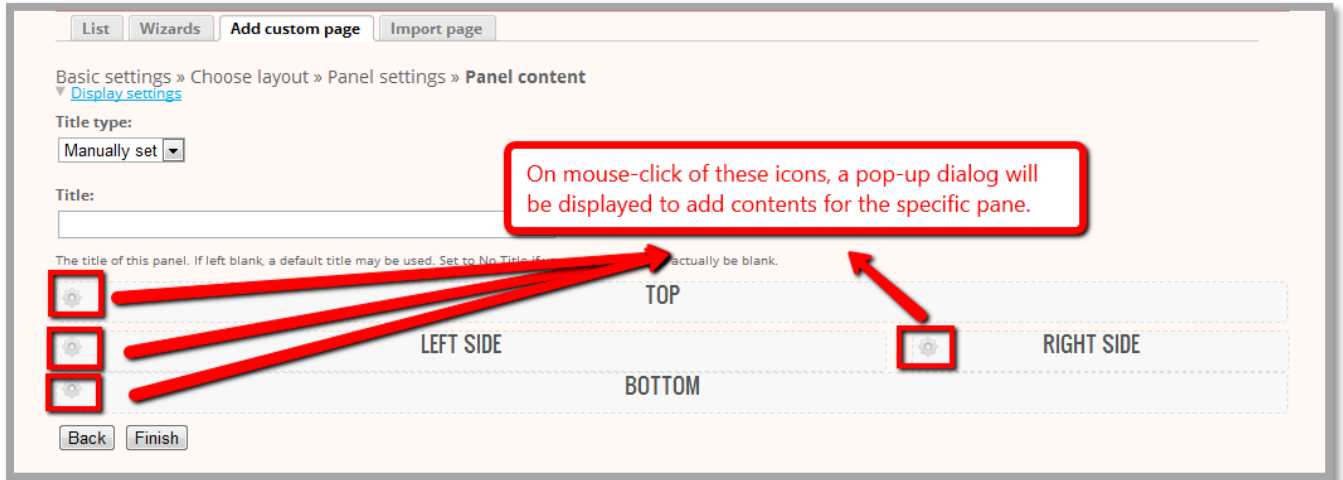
List | Wizards | Add custom page | Import page

Basic settings » Choose layout » Panel settings » **Panel content**

Display settings

Title type:

Manually set

Title:

On mouse-click of these icons, a pop-up dialog will be displayed to add contents for the specific pane.

The title of this panel. If left blank, a default title may be used. Set to No Title if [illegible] actually be blank.

TOP

LEFT SIDE

RIGHT SIDE

BOTTOM

Back Finish